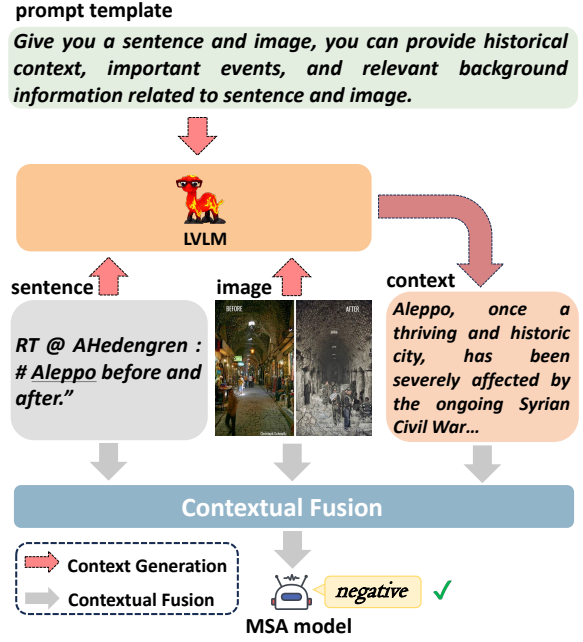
prompt template

Give you a sentence and image, you can provide historical context, important events, and relevant background information related to sentence and image.

LVLM

sentence

image

context

RT @ AHedengren : # Aleppo before and after."

BEFORE

AFTER

Aleppo, once a thriving and historic city, has been severely affected by the ongoing Syrian Civil War...

Contextual Fusion

Context Generation

Contextual Fusion

negative ✓

MSA model